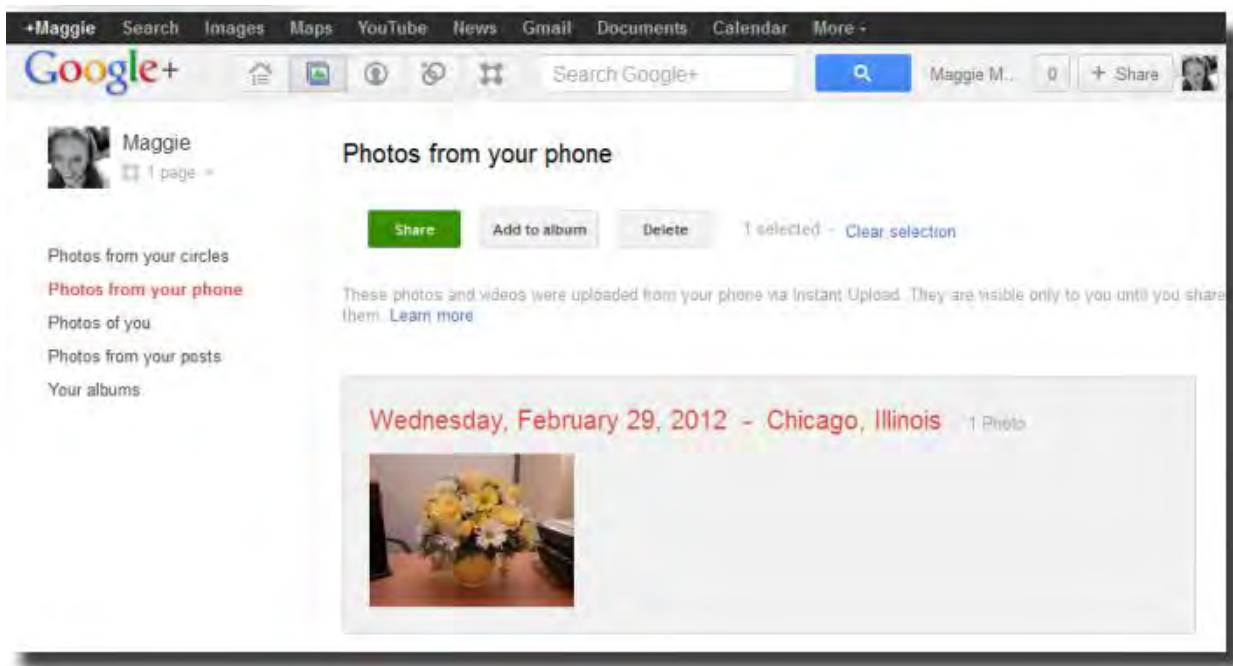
+Maggie Search Images Maps YouTube News Gmail Documents Calendar More ▾

Google+

Search Google+

Maggie M... 0 + Share

Maggie
1 page ▾

Photos from your circles
Photos from your phone
Photos of you
Photos from your posts
Your albums

Photos from your phone

Share Add to album Delete 1 selected - Clear selection

These photos and videos were uploaded from your phone via Instant Upload. They are visible only to you until you share them. Learn more

Wednesday, February 29, 2012 - Chicago, Illinois 1 Photo